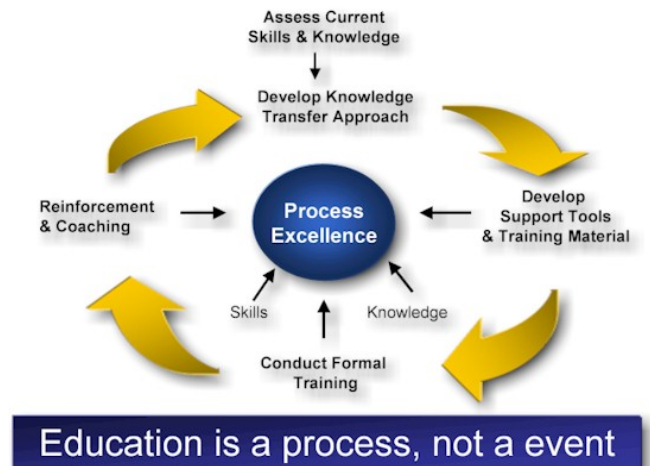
Assess Current Skills & Knowledge

Develop Knowledge Transfer Approach

Reinforcement & Coaching

Process Excellence

Develop Support Tools & Training Material

Skills

Knowledge

Conduct Formal Training

Education is a process, not a event